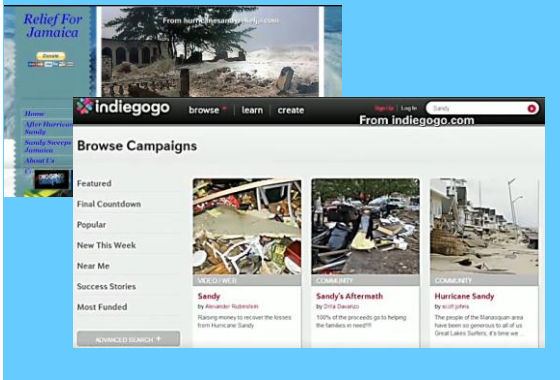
Relief For Jamaica

Donate

From hurricanesandyrelief.com

Home
After Hurricane Sandy
Sandy Sweeps Jamaica
About Us

indiegogo browse learn create Sign Up Log In Sandy

From indiegogo.com

Browse Campaigns

Featured
Final Countdown
Popular
New This Week
Near Me
Success Stories
Most Funded

ADVANCED SEARCH

VIDEO / WEB
Sandy
by Alexander Rubinstein
Raising money to recover the losses from Hurricane Sandy

COMMUNITY
Sandy's Aftermath
by Dina Davanzo
100% of the proceeds go to helping the families in need!!!

COMMUNITY
Hurricane Sandy
by scott johns
The people of the Manasquan area have been so generous to all of us Great Lakes Surfers, it's time we...